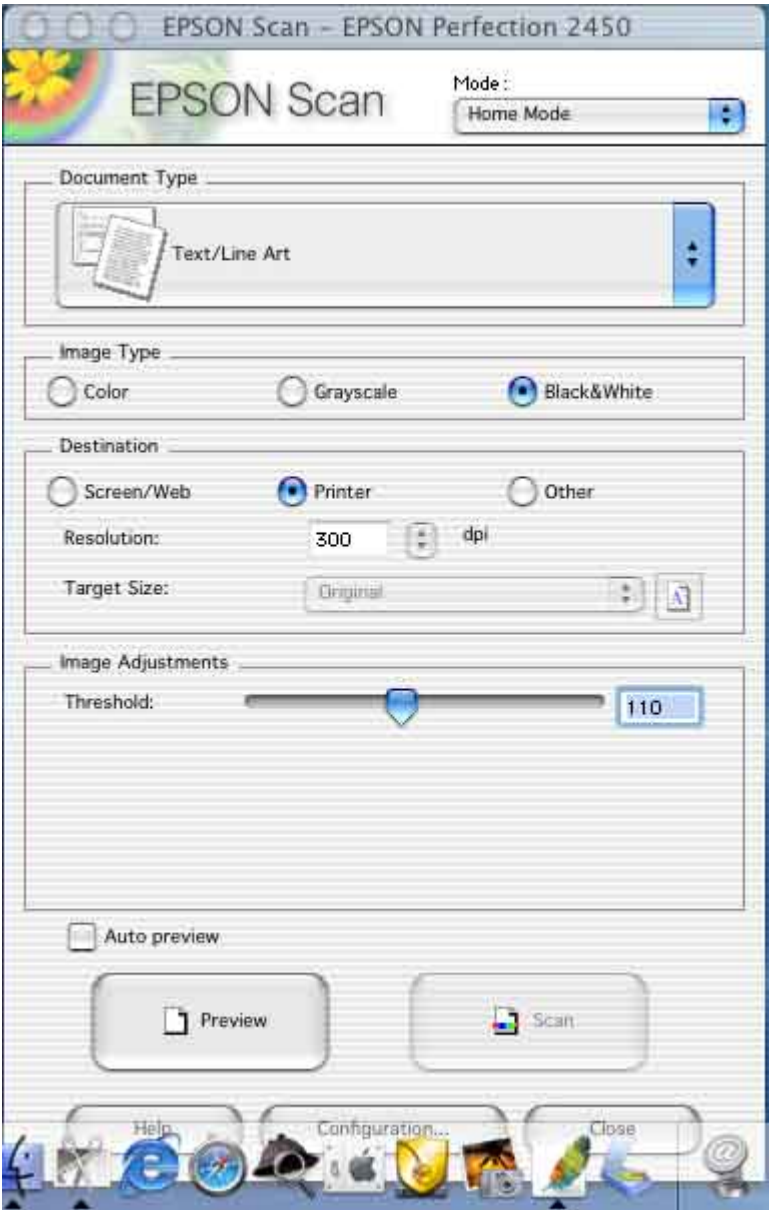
EPSON Scan - EPSON Perfection 2450

EPSON Scan

Mode :
Home Mode

Document Type
Text/Line Art

Image Type
Color
Grayscale
Black&White

Destination
Screen/Web
Printer
Other
Resolution:
300
dpi
Target Size:
Original

Image Adjustments
Threshold:
110

Auto preview

Preview
Scan

Help
Configuration...
Close